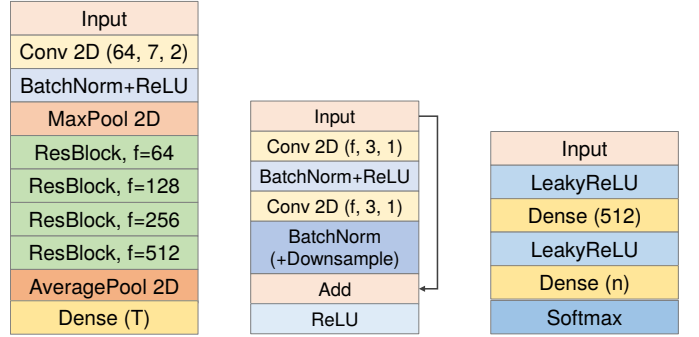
Input
Conv 2D (64, 7, 2)
BatchNorm+ReLU
MaxPool 2D
ResBlock, f=64
ResBlock, f=128
ResBlock, f=256
ResBlock, f=512
AveragePool 2D
Dense (T)

Input
Conv 2D (f, 3, 1)
BatchNorm+ReLU
Conv 2D (f, 3, 1)
BatchNorm (+Downsample)
Add
ReLU

Input
LeakyReLU
Dense (512)
LeakyReLU
Dense (n)
Softmax